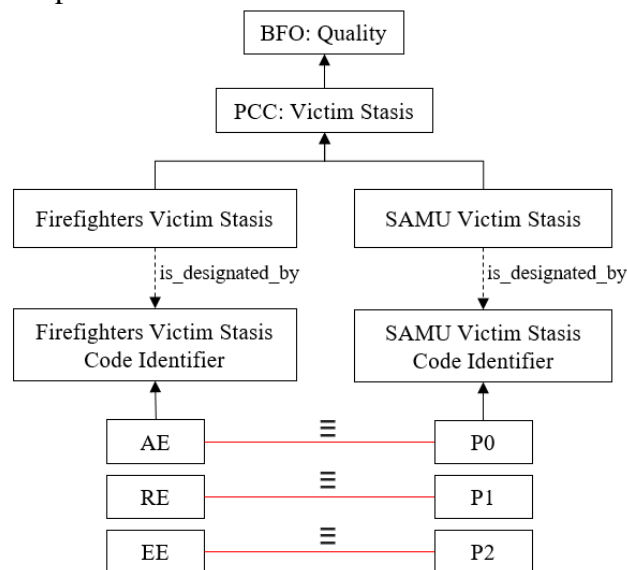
BFO: Quality

PCC: Victim Stasis

Firefighters Victim Stasis

SAMU Victim Stasis

is_designated_by

is_designated_by

Firefighters Victim Stasis Code Identifier

SAMU Victim Stasis Code Identifier

AE

$\equiv$

P0

RE

$\equiv$

P1

EE

$\equiv$

P2